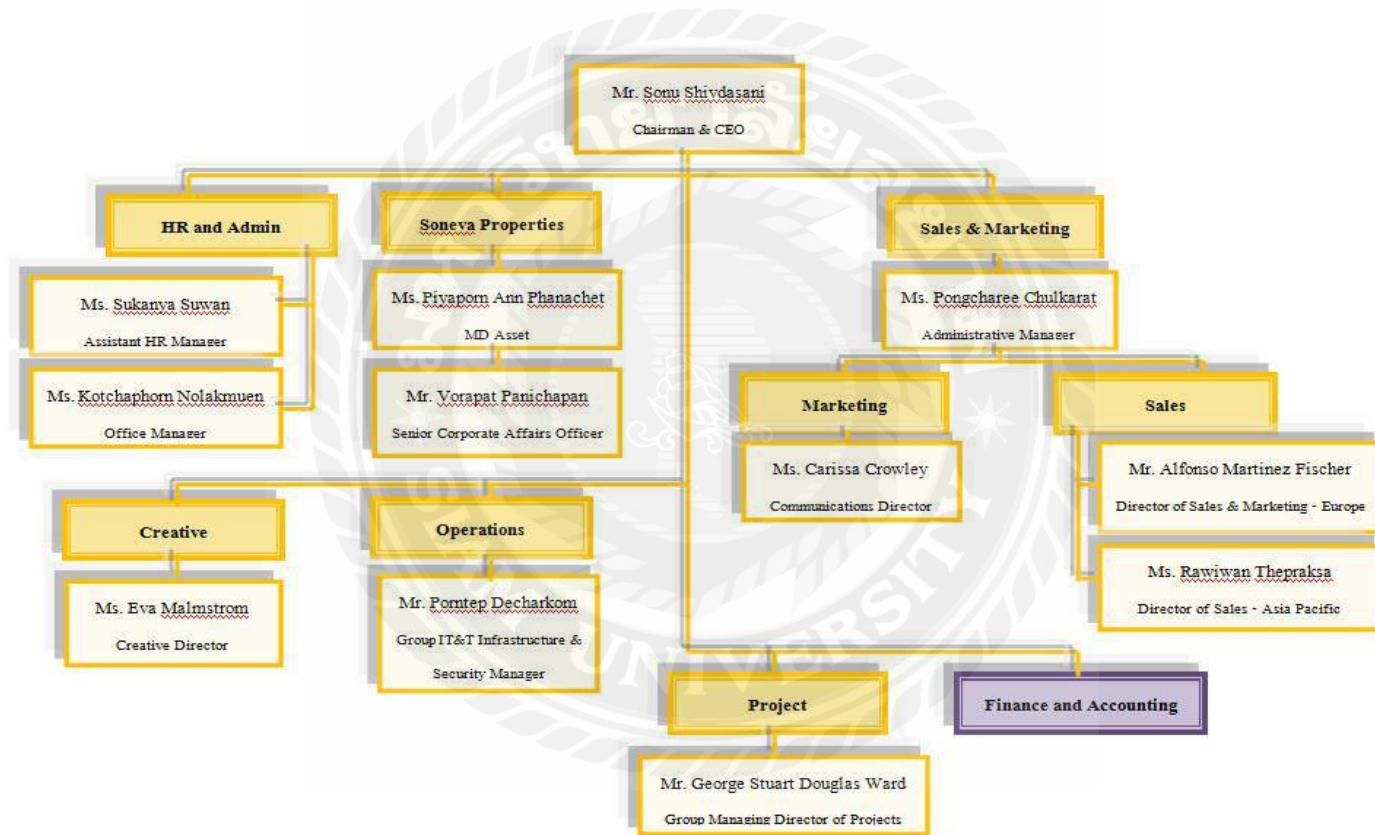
Mr. Sonu Shivdasani
Chairman & CEO

HR and Admin

Ms. Sukanya Suwan
Assistant HR Manager

Ms. Kotchaphorn Nolakmuen
Office Manager

Soneva Properties

Ms. Piyaporn Ann Phanachet
MD Asset

Mr. Vorapat Panichapan
Senior Corporate Affairs Officer

Sales & Marketing

Ms. Pongcharee Chulkarat
Administrative Manager

Marketing

Ms. Carissa Crowley
Communications Director

Sales

Mr. Alfonso Martinez Fischer
Director of Sales & Marketing - Europe

Ms. Rawiwan Thepraksa
Director of Sales - Asia Pacific

Creative

Ms. Eva Malmstrom
Creative Director

Operations

Mr. Porntep Decharkom
Group IT&T Infrastructure & Security Manager

Project

Mr. George Stuart Douglas Ward
Group Managing Director of Projects

Finance and Accounting